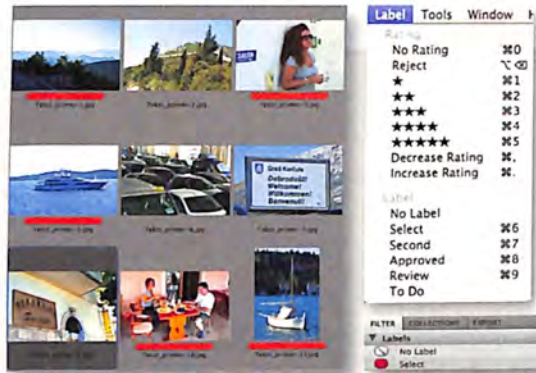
Label Tools Window H

Rating
No Rating ⌘0
Reject ⌥⌫
★ ⌘1
★★ ⌘2
★★★ ⌘3
★★★★ ⌘4
★★★★★ ⌘5
Decrease Rating ⌘,
Increase Rating ⌘.

Label
No Label
Select ⌘6
Second ⌘7
Approved ⌘8
Review ⌘9
To Do

FILTER COLLECTIONS EXPORT
▼ Labels
No Label
Select

Grüß Gott
Dobrodošli!
Welcome!
Willkommen!
Benvenuti!

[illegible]